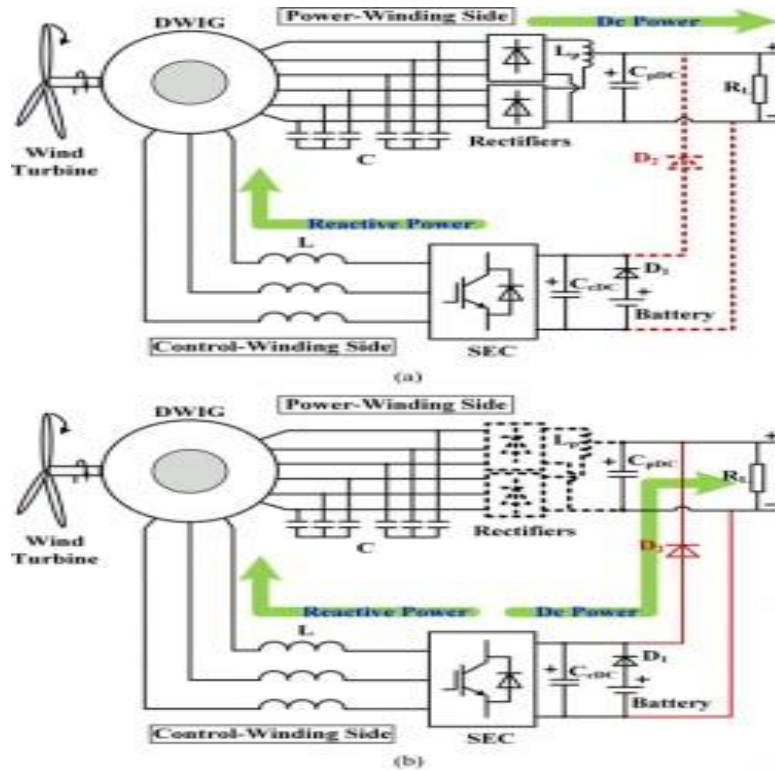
DWIG
Power-Winding Side
Dc Power
$L_p$
$C_{pDC}$
$R_L$
Wind Turbine
C
Rectifiers
$D_2$
Reactive Power
L
$C_{cDC}$
$D_1$
Battery
Control-Winding Side
SEC
(a)

DWIG
Power-Winding Side
$L_p$
$C_{pDC}$
$R_L$
Wind Turbine
C
Rectifiers
$D_2$
Reactive Power
Dc Power
L
$C_{cDC}$
$D_1$
Battery
Control-Winding Side
SEC
(b)